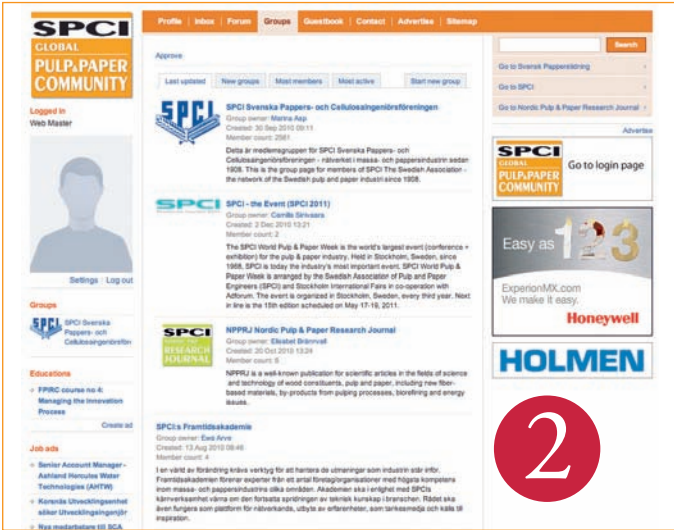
SPCI GLOBAL PULP&PAPER COMMUNITY

Profile | Inbox | Forum | Groups | Guestbook | Contact | Advertise | Sitemap

Search

Go to Svensk Papperstidning
Go to SPCI
Go to Nordic Pulp & Paper Research Journal

Logged in
Web Master

Settings | Log out

Groups
SPCI Svenska Pappers- och Cellulosaingenjörsfören

Educations
FPIRC course no 4: Managing the Innovation Process
Create ad

Job ads
Senior Account Manager - Ashland Hercules Water Technologies (AHTW)
Korenäs Utvecklingsenhet söker Utvecklingsingenjör
Nya medarbetare till SCA

Approve

Last updated | New groups | Most members | Most active | Start new group

SPCI Svenska Pappers- och Cellulosaingenjörsföreningen
Group owner: Marina Asp
Created: 30 Sep 2010 09:11
Member count: 2581
Detta är medlemsgruppen för SPCI Svenska Pappers- och Cellulosaingenjörsföreningen - nätverket i massa- och pappersindustrin sedan 1908. This is the group page for members of SPCI The Swedish Association - the network of the Swedish pulp and paper industri since 1908.

SPCI - the Event (SPCI 2011)
Group owner: Camilla Sirkvaara
Created: 2 Dec 2010 13:21
Member count: 2
The SPCI World Pulp & Paper Week is the world's largest event (conference + exhibition) for the pulp & paper industry. Held in Stockholm, Sweden, since 1988, SPCI is today the industry's most important event. SPCI World Pulp & Paper Week is arranged by the Swedish Association of Pulp and Paper Engineers (SPCI) and Stockholm International Fairs in co-operation with Adforum. The event is organized in Stockholm, Sweden, every third year. Next in line is the 15th edition scheduled on May 17-19, 2011.

NPPRJ Nordic Pulp & Paper Research Journal
Group owner: Elisabet Brännvall
Created: 20 Oct 2010 13:24
Member count: 5
NPPRJ is a well-known publication for scientific articles in the fields of science and technology of wood constituents, pulp and paper, including new fiber-based materials, by-products from pulping processes, biorefining and energy issues.

SPCI:s Framtidsakademie
Group owner: Eewi Arve
Created: 13 Aug 2010 09:46
Member count: 4
I en värld av förändring kräva verktyg för att hantera de utmaningar som industrin står inför. Framtidsakademien förenar experter från ett antal företag/organisationer med högsta kompetens inom massa- och pappersindustrins olika områden. Akademien ska i enlighet med SPCI:s kärnverksamhet värna om den fortsatta spridningen av teknisk kunskap i branschen. Rådet ska även fungera som plattform för nätverkande, utbyte av erfarenheter, som tankesmedja och källa till inspiration.

Advertise

SPCI GLOBAL PULP&PAPER COMMUNITY Go to login page

Easy as 123
ExperionMX.com
We make it easy.
Honeywell

HOLMEN

2